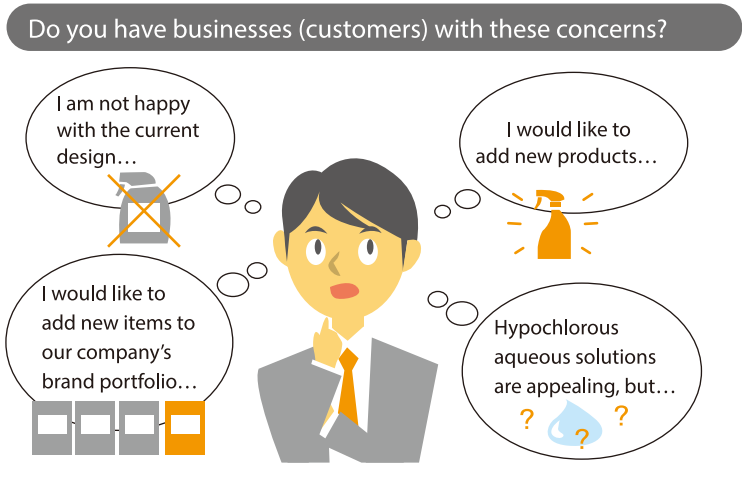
Do you have businesses (customers) with these concerns?

I am not happy with the current design…

I would like to add new products…

I would like to add new items to our company's brand portfolio…

Hypochlorous aqueous solutions are appealing, but…

? ? ?